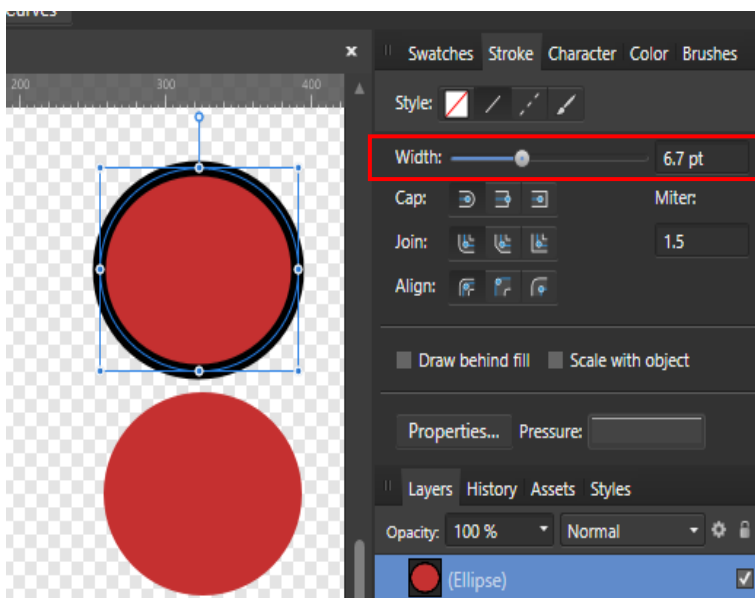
Curves

200 300 400

Swatches Stroke Character Color Brushes

Style:

Width: 6.7 pt

Cap: Miter:

Join: 1.5

Align:

Draw behind fill Scale with object

Properties... Pressure:

Layers History Assets Styles

Opacity: 100 % Normal

(Ellipse)